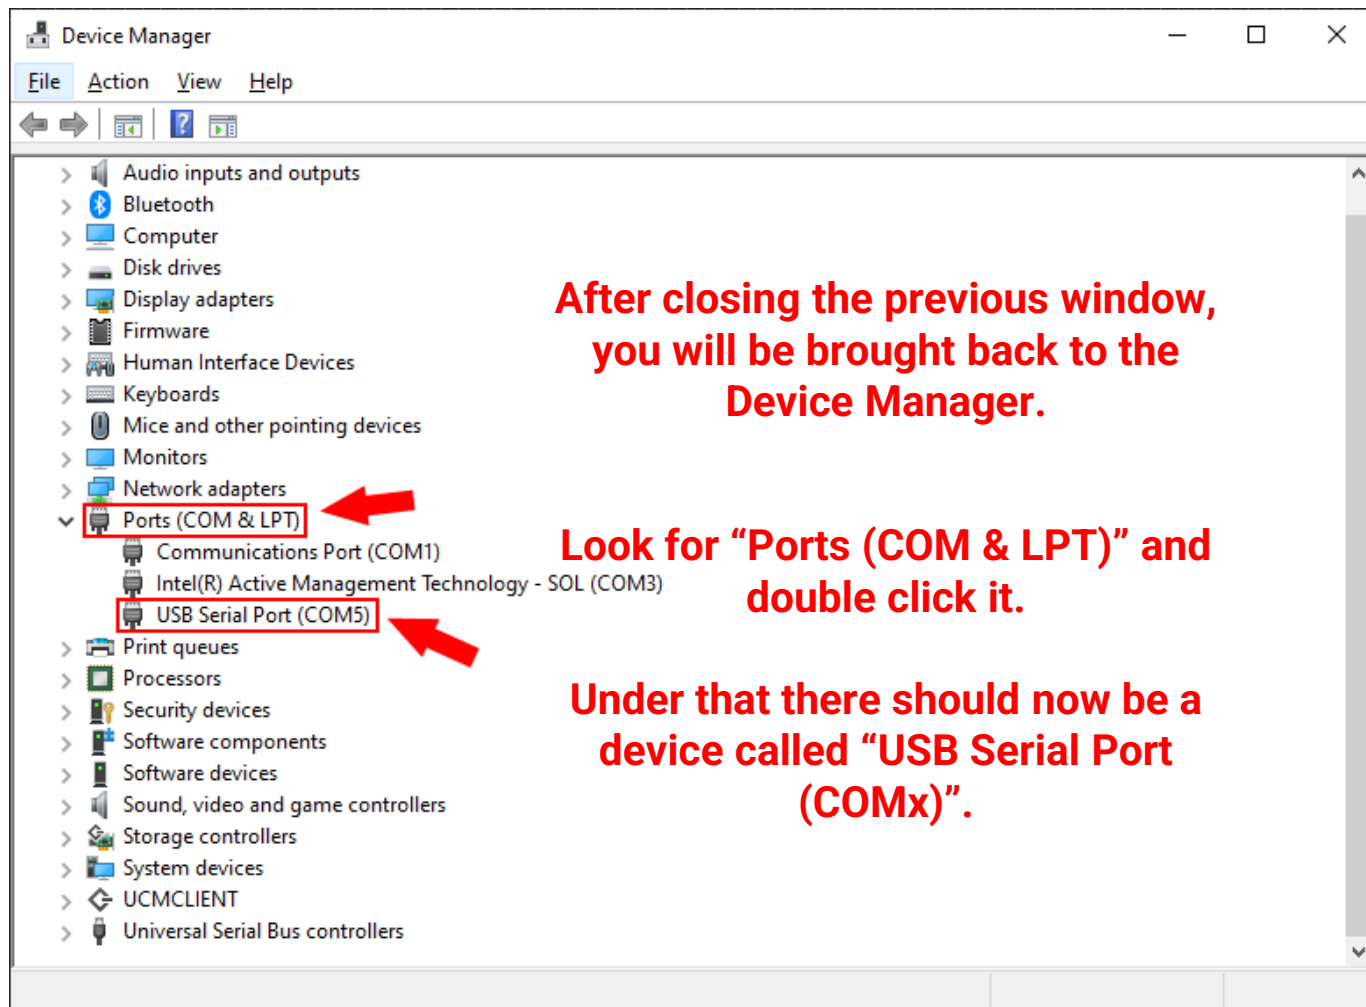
Device Manager

File Action View Help

Audio inputs and outputs
Bluetooth
Computer
Disk drives
Display adapters
Firmware
Human Interface Devices
Keyboards
Mice and other pointing devices
Monitors
Network adapters
Ports (COM & LPT)
Communications Port (COM1)
Intel(R) Active Management Technology - SOL (COM3)
USB Serial Port (COM5)
Print queues
Processors
Security devices
Software components
Software devices
Sound, video and game controllers
Storage controllers
System devices
UCMCLIENT
Universal Serial Bus controllers

After closing the previous window, you will be brought back to the Device Manager.

Look for “Ports (COM & LPT)” and double click it.

Under that there should now be a device called “USB Serial Port (COMx)”.